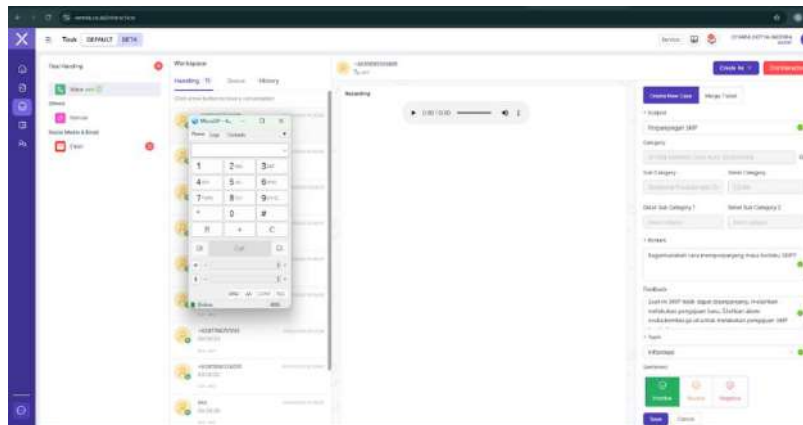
Task DEFAULT BETA

Workspace

Handling Queue History

Recording

Create New Case Merge Ticket

Subject

Perpanjangan SKP

Category

Sub Category

Detail Sub Category 1

Detail Sub Category 2

Remark

Bagaimanakah cara memperpanjang masa berlaku SKP?

Feedback

Type

Informasi

Sentiment

Positive Neutral Negative

Save Cancel

Phone Log Contacts

1 2 3

4 5 6

7 8 9

* 0 #

R + C

Call

Online

MicroSIP

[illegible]